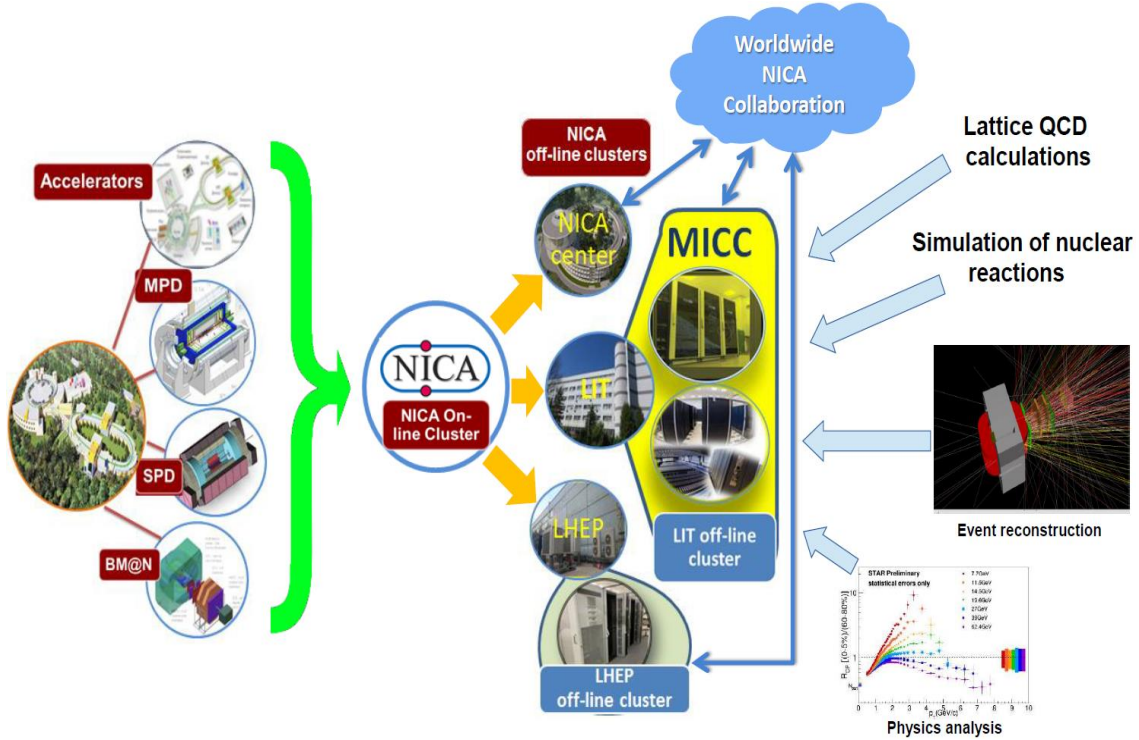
Accelerators

MPD

SPD

BM@N

NICA

NICA On-line Cluster

NICA off-line clusters

NICA center

LIT

LHEP

MICC

LIT off-line cluster

LHEP off-line cluster

Worldwide NICA Collaboration

Lattice QCD calculations

Simulation of nuclear reactions

Event reconstruction

STAR Preliminary
statistical errors only

7.7GeV
11.5GeV
14.5GeV
19.6GeV
27GeV
39GeV
62.4GeV

$R_{CP}$ [(0-5%)/(60-80%)]

$p_T$ (GeV/c)

Physics analysis